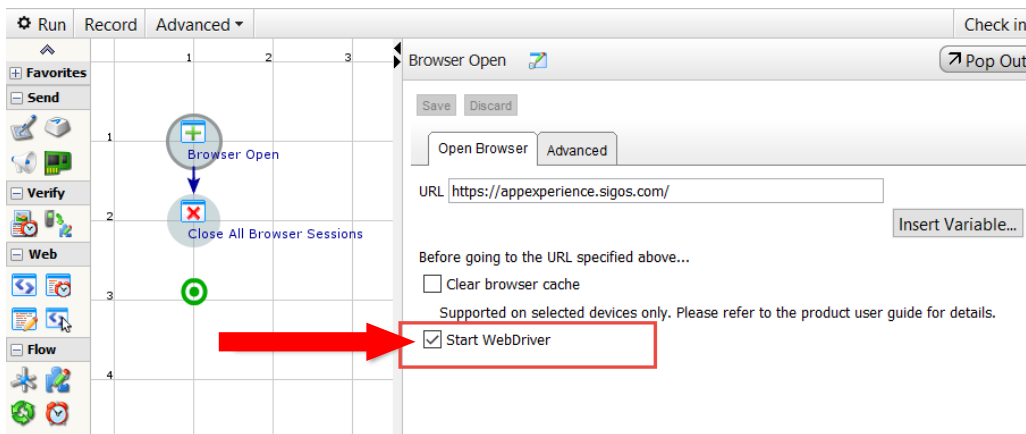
Run Record Advanced ▾ Check in

Favorites
Send
Verify
Web
Flow

1 2 3
1
2
3
4

Browser Open
Close All Browser Sessions

Browser Open

Pop Out

Save Discard

Open Browser Advanced

URL https://appexperience.sigos.com/

Insert Variable...

Before going to the URL specified above...

Clear browser cache

Supported on selected devices only. Please refer to the product user guide for details.

Start WebDriver